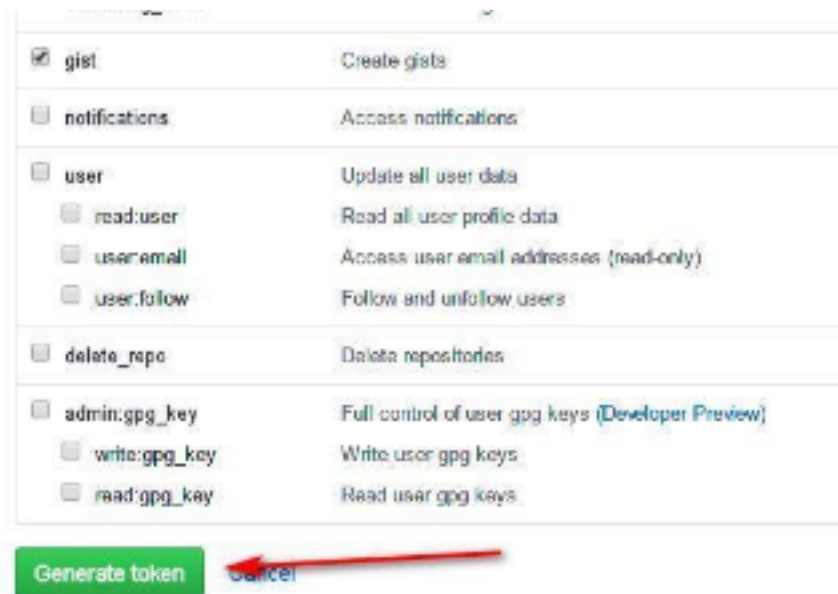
| | |
|---|---|
| gist | Create gists |
| notifications | Access notifications |
| user | Update all user data |
| read:user | Read all user profile data |
| user:email | Access user email addresses (read-only) |
| user:follow | Follow and unfollow users |
| delete_repo | Delete repositories |
| admin:gpg_key | Full control of user gpg keys (Developer Preview) |
| write:gpg_key | Write user gpg keys |
| read:gpg_key | Read user gpg keys |

Generate token Cancel